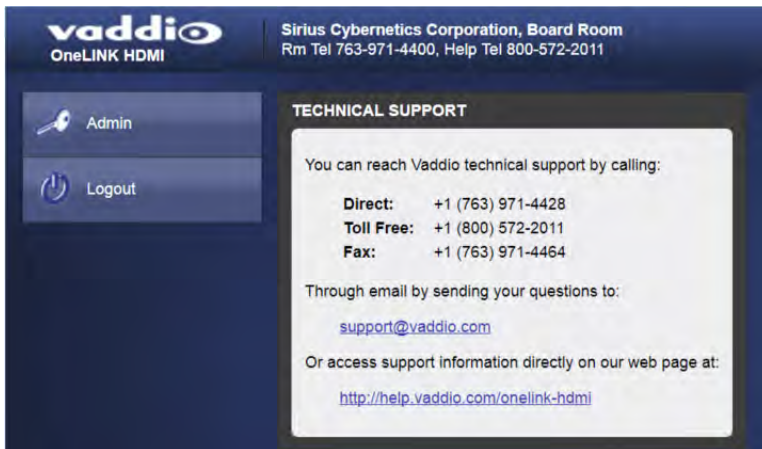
vaddio
OneLINK HDMI

Sirius Cybernetics Corporation, Board Room
Rm Tel 763-971-4400, Help Tel 800-572-2011

Admin

Logout

TECHNICAL SUPPORT

You can reach Vaddio technical support by calling:

| | |
|---|---|
| Direct: | +1 (763) 971-4428 |
| Toll Free: | +1 (800) 572-2011 |
| Fax: | +1 (763) 971-4464 |

Through email by sending your questions to:

support@vaddio.com

Or access support information directly on our web page at:

http://help.vaddio.com/onelink-hdmi